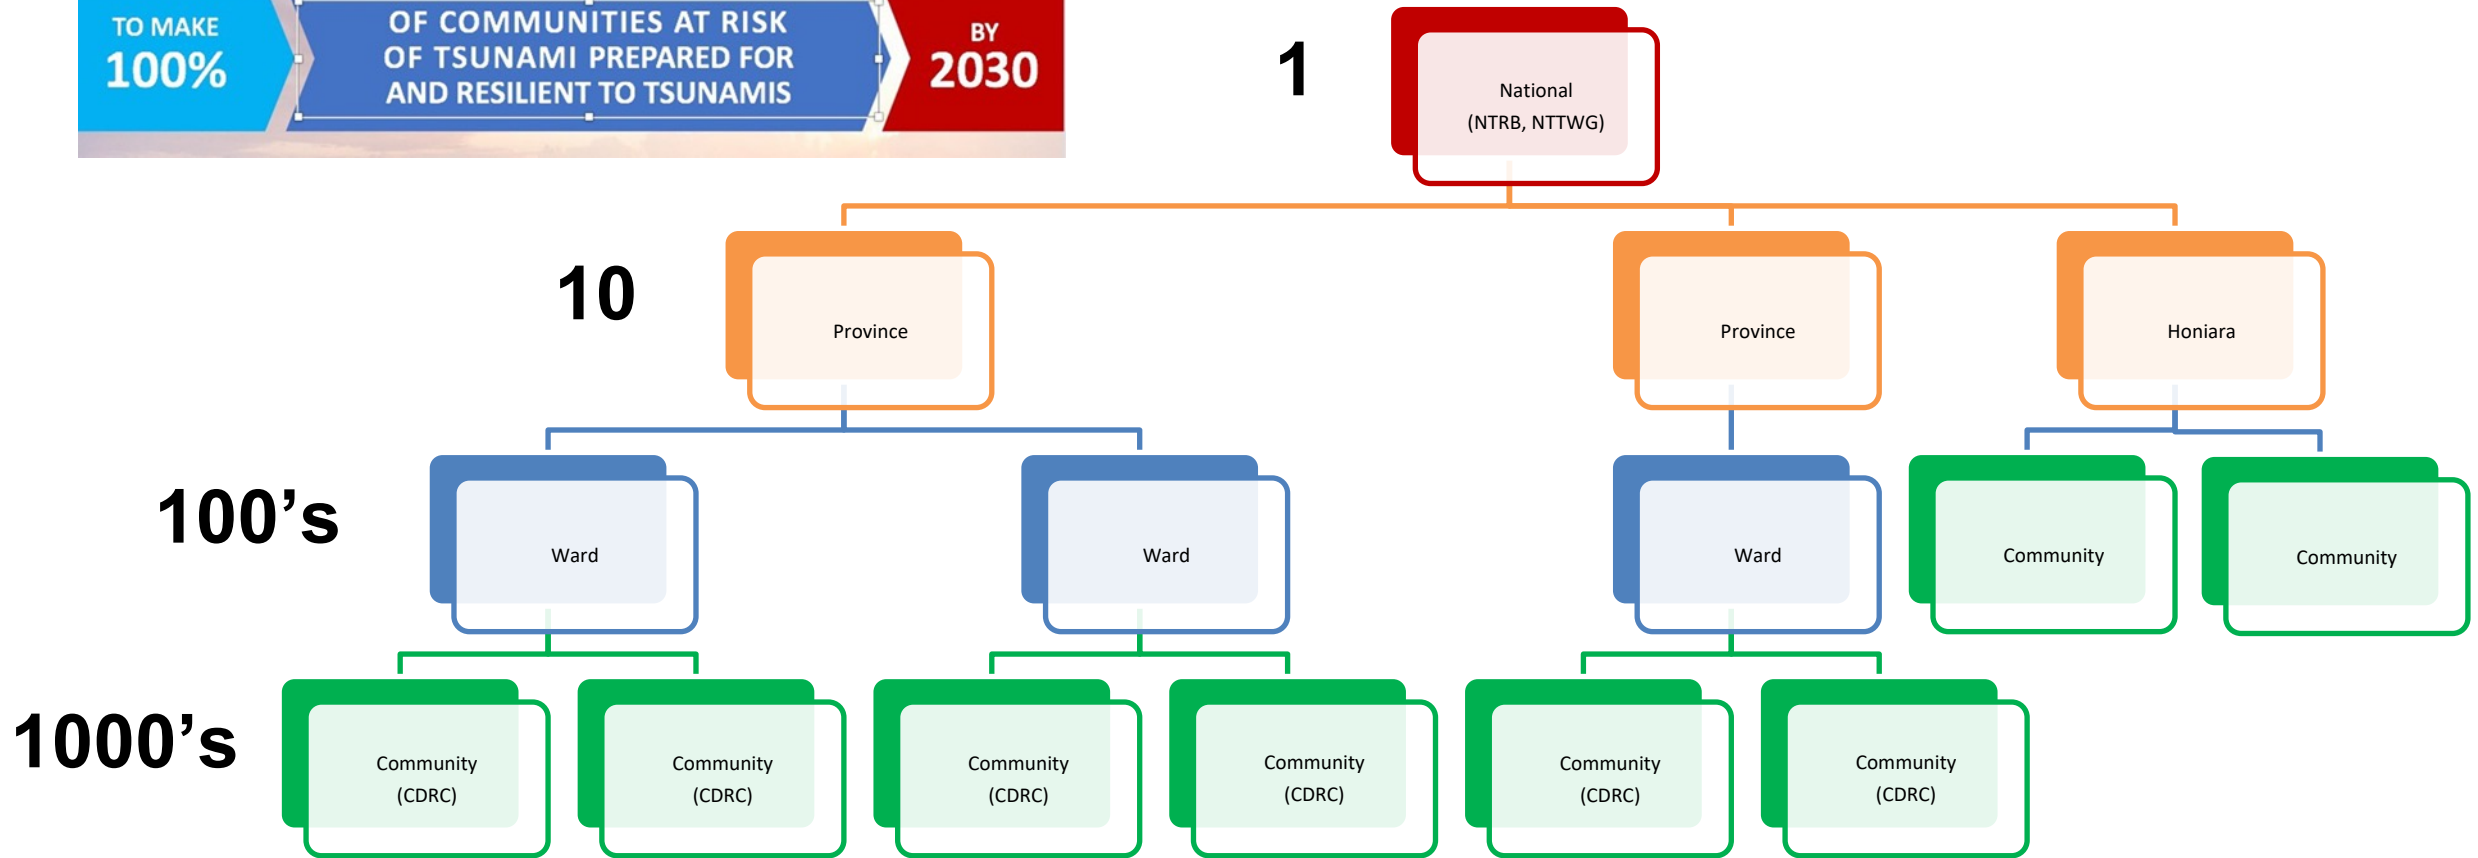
TO MAKE 100%

OF COMMUNITIES AT RISK OF TSUNAMI PREPARED FOR AND RESILIENT TO TSUNAMIS

BY 2030

1

National
(NTRB, NTTWG)

10

Province

Province

Honiara

100’s

Ward

Ward

Ward

Community

Community

1000’s

Community
(CDRC)

Community
(CDRC)

Community
(CDRC)

Community
(CDRC)

Community
(CDRC)

Community
(CDRC)